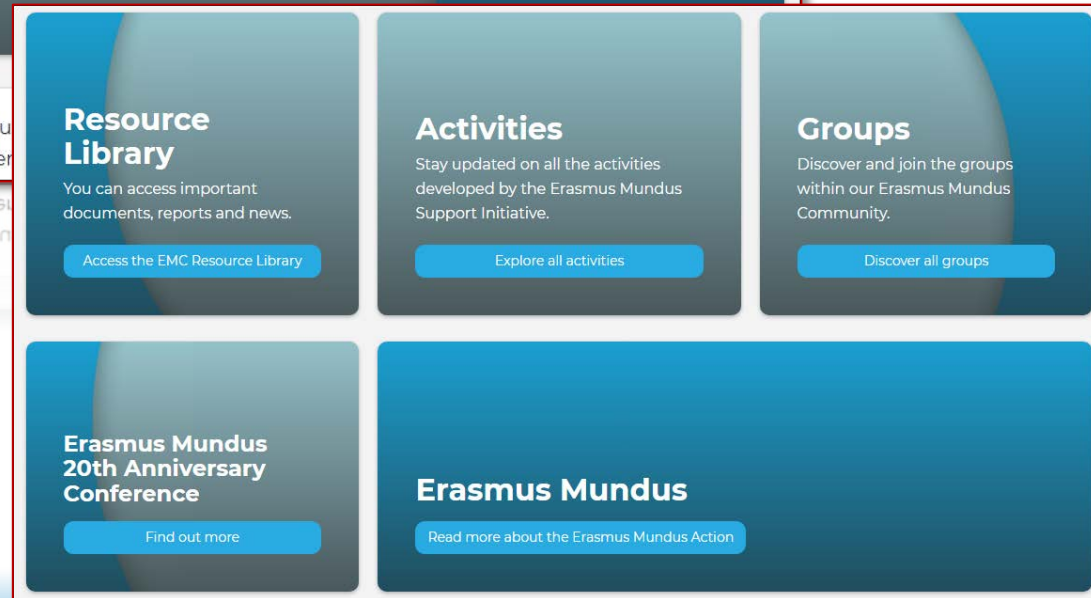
Resource Library
You can access important documents, reports and news.
Access the EMC Resource Library

Activities
Stay updated on all the activities developed by the Erasmus Mundus Support Initiative.
Explore all activities

Groups
Discover and join the groups within our Erasmus Mundus Community.
Discover all groups

Erasmus Mundus 20th Anniversary Conference
Find out more

Erasmus Mundus
Read more about the Erasmus Mundus Action